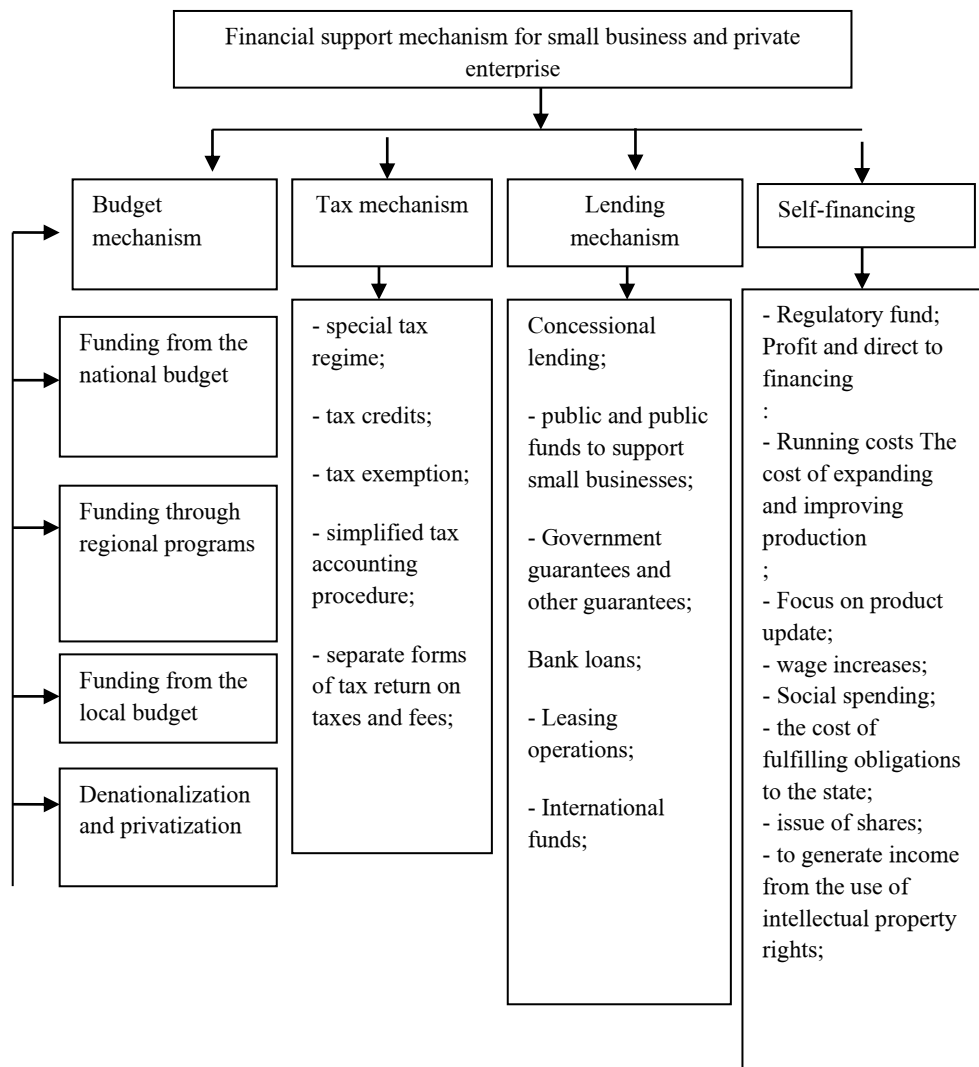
Financial support mechanism for small business and private enterprise

Budget mechanism

Tax mechanism

Lending mechanism

Self-financing

Funding from the national budget

Funding through regional programs

Funding from the local budget

Denationalization and privatization

- special tax regime;

- tax credits;

- tax exemption;

- simplified tax accounting procedure;

- separate forms of tax return on taxes and fees;

Concessional lending;

- public and public funds to support small businesses;

- Government guarantees and other guarantees;

Bank loans;

- Leasing operations;

- International funds;

- Regulatory fund; Profit and direct to financing
:
- Running costs The cost of expanding and improving production
;
- Focus on product update;
- wage increases;
- Social spending;
- the cost of fulfilling obligations to the state;
- issue of shares;
- to generate income from the use of intellectual property rights;